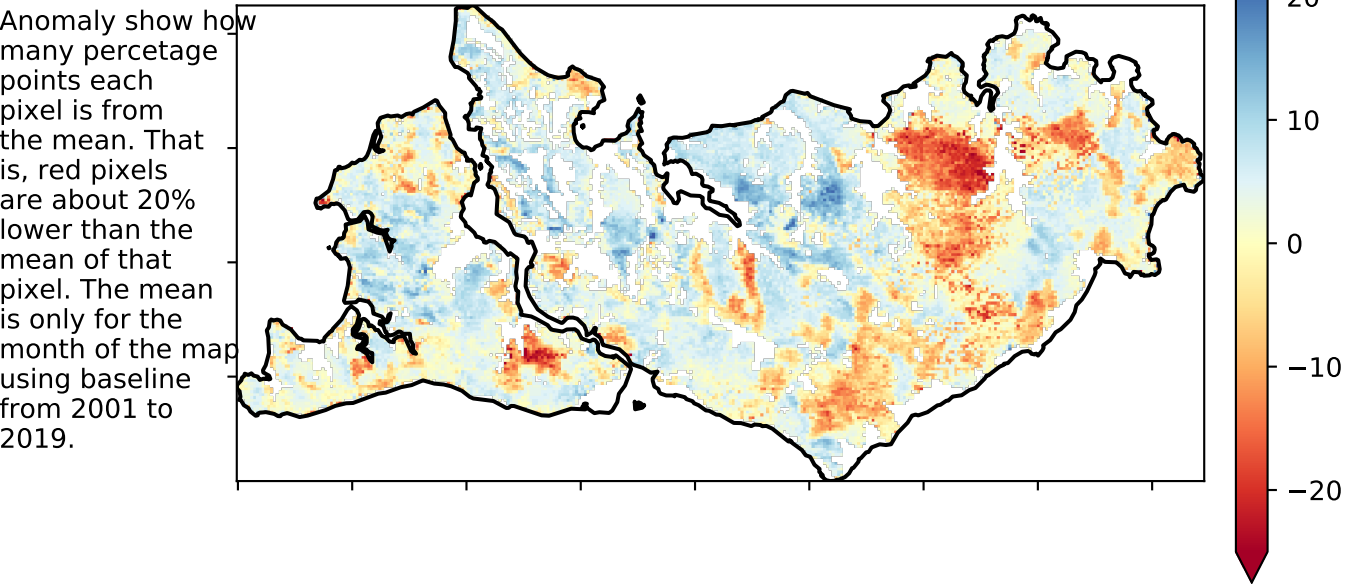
Anomaly show how many percetage points each pixel is from the mean. That is, red pixels are about 20% lower than the mean of that pixel. The mean is only for the month of the map using baseline from 2001 to 2019.

20
10
0
−10
−20